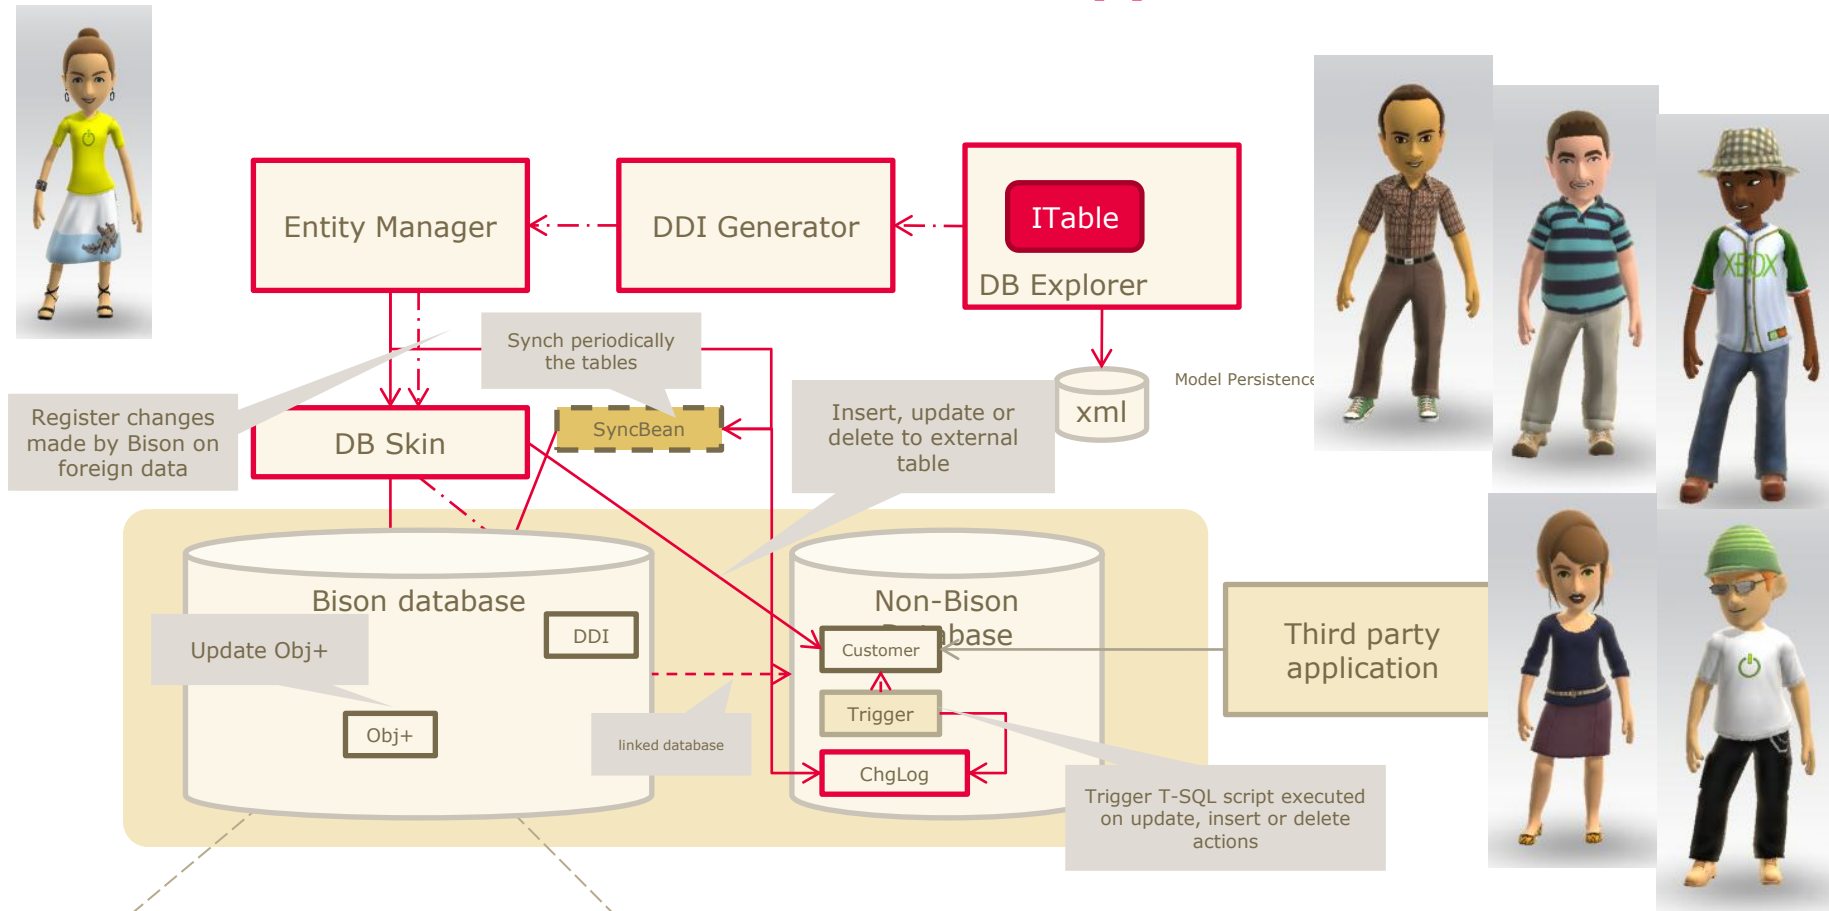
Entity Manager

DDI Generator

ITable

DB Explorer

Synch periodically the tables

Model Persistence

xml

Register changes made by Bison on foreign data

DB Skin

SyncBean

Insert, update or delete to external table

Bison database

Update Obj+

DDI

Obj+

linked database

Non-Bison Database

Customer

Trigger

ChgLog

Third party application

Trigger T-SQL script executed on update, insert or delete actions

XBOX